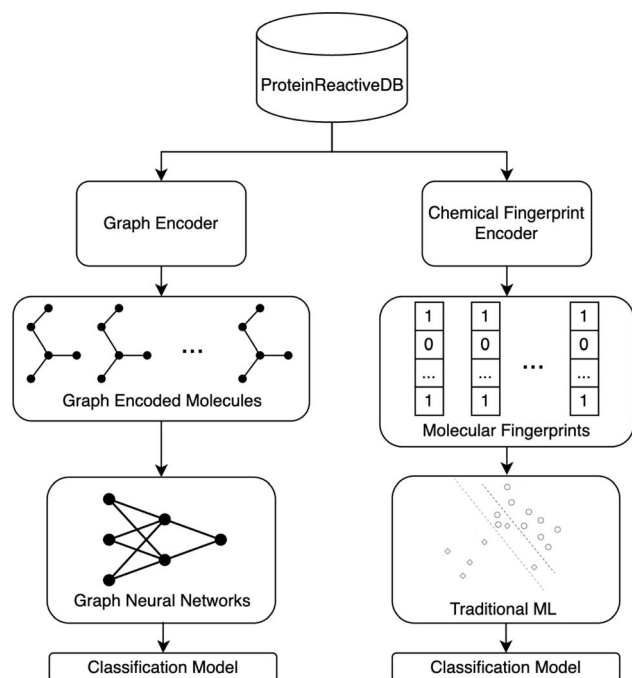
ProteinReactiveDB

Graph Encoder

Chemical Fingerprint Encoder

...

Graph Encoded Molecules

| 1 | 1 | | 1 |
|---|---|---|---|
| 0 | 0 | ... | 0 |
| ... | ... | | ... |
| 1 | 1 | | 1 |

Molecular Fingerprints

Graph Neural Networks

Traditional ML

Classification Model

Classification Model